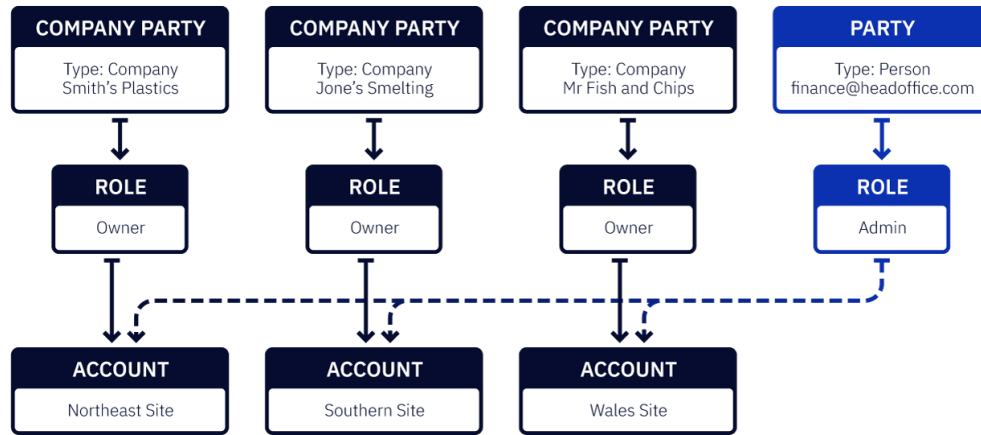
COMPANY PARTY
Type: Company
Smith's Plastics

COMPANY PARTY
Type: Company
Jone's Smelting

COMPANY PARTY
Type: Company
Mr Fish and Chips

PARTY
Type: Person
finance@headoffice.com

ROLE
Owner

ROLE
Owner

ROLE
Owner

ROLE
Admin

ACCOUNT
Northeast Site

ACCOUNT
Southern Site

ACCOUNT
Wales Site